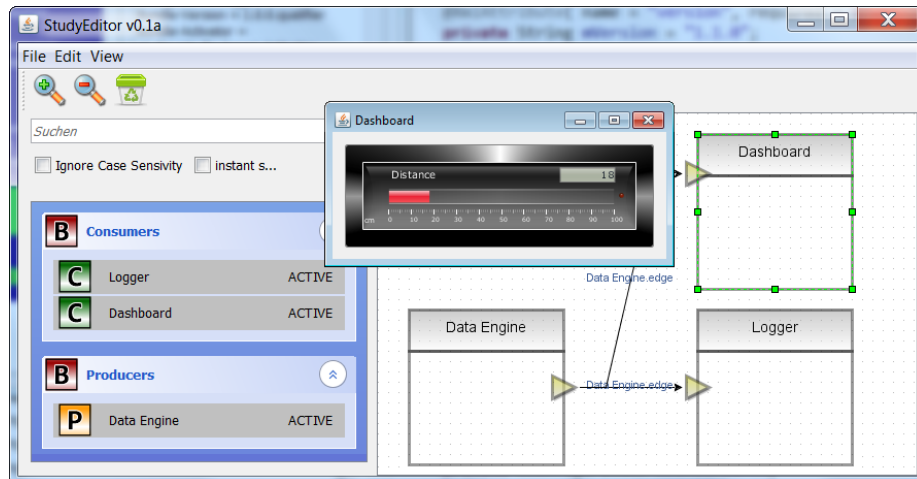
StudyEditor v0.1a

File Edit View

Suchen

Ignore Case Sensivity instant s...

B Consumers

C Logger ACTIVE

C Dashboard ACTIVE

B Producers

P Data Engine ACTIVE

Dashboard

Distance 18

cm 0 10 20 30 40 50 60 70 80 90 100

Dashboard

Data Engine.edge

Data Engine

Logger

Data Engine.edge